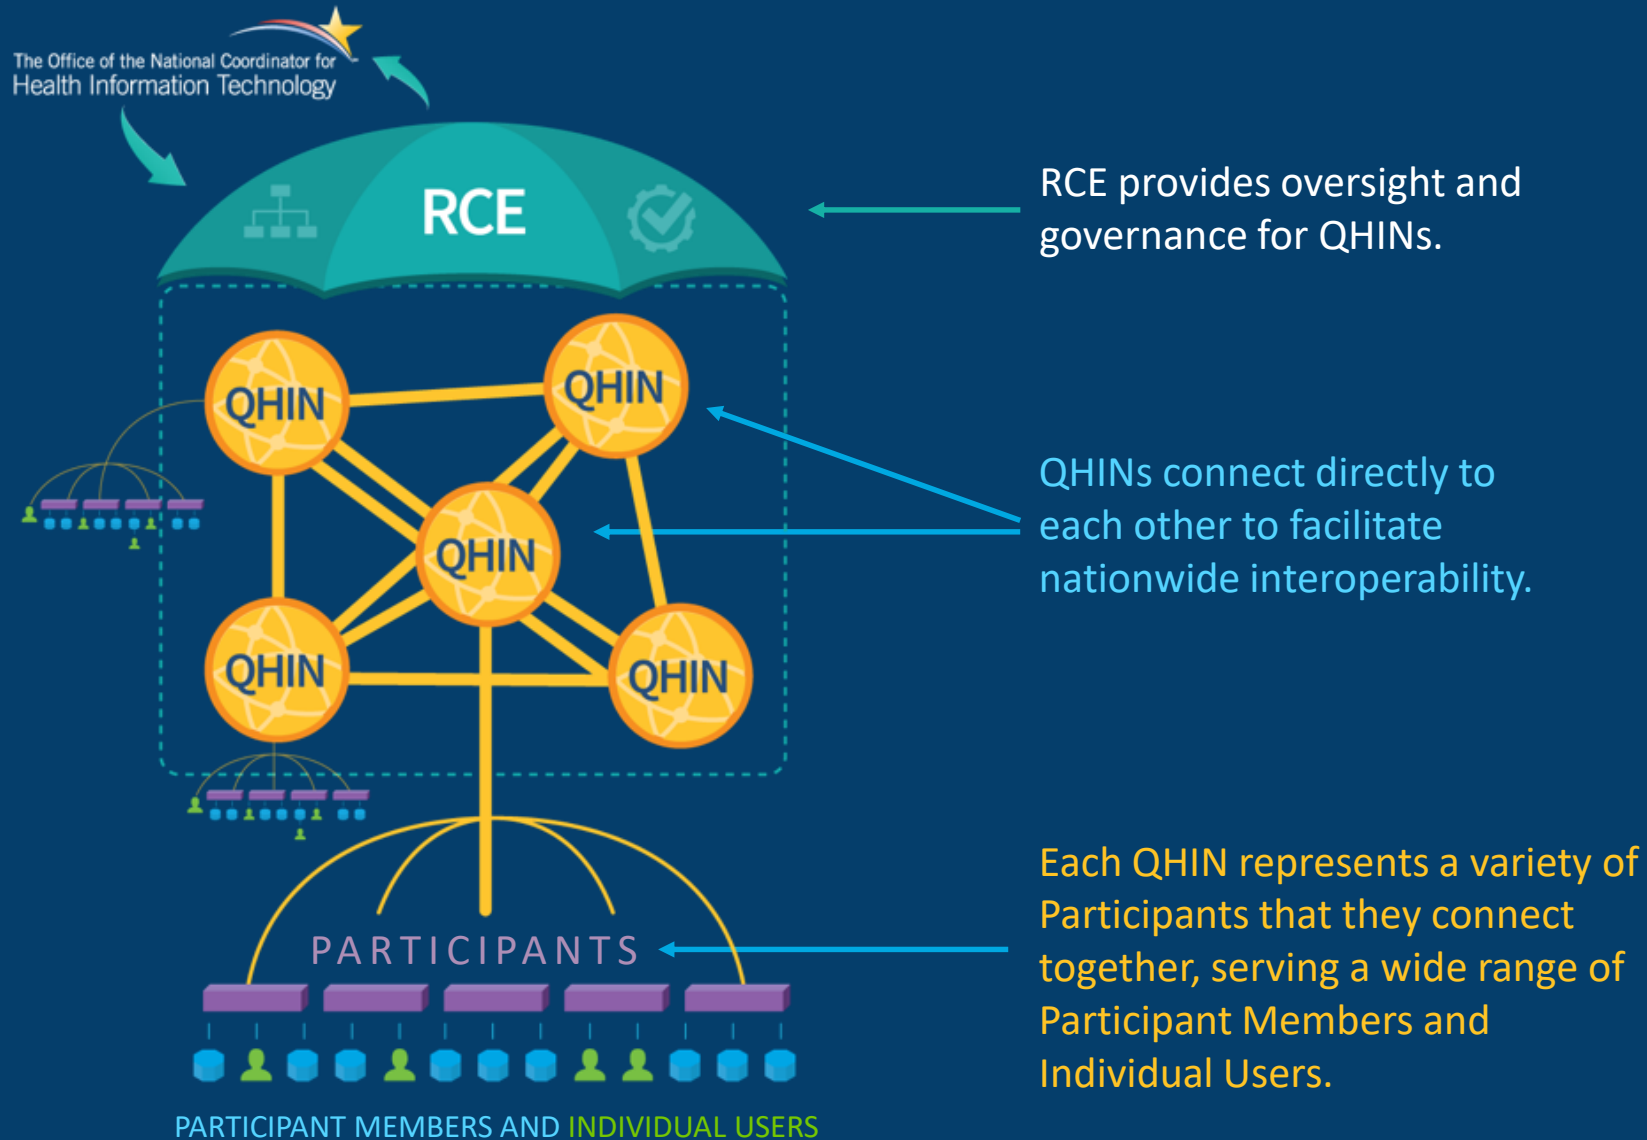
The Office of the National Coordinator for
Health Information Technology

RCE

RCE provides oversight and governance for QHINs.

QHIN

QHIN

QHIN

QHIN

QHIN

QHINs connect directly to each other to facilitate nationwide interoperability.

PARTICIPANTS

Each QHIN represents a variety of Participants that they connect together, serving a wide range of Participant Members and Individual Users.

PARTICIPANT MEMBERS AND INDIVIDUAL USERS